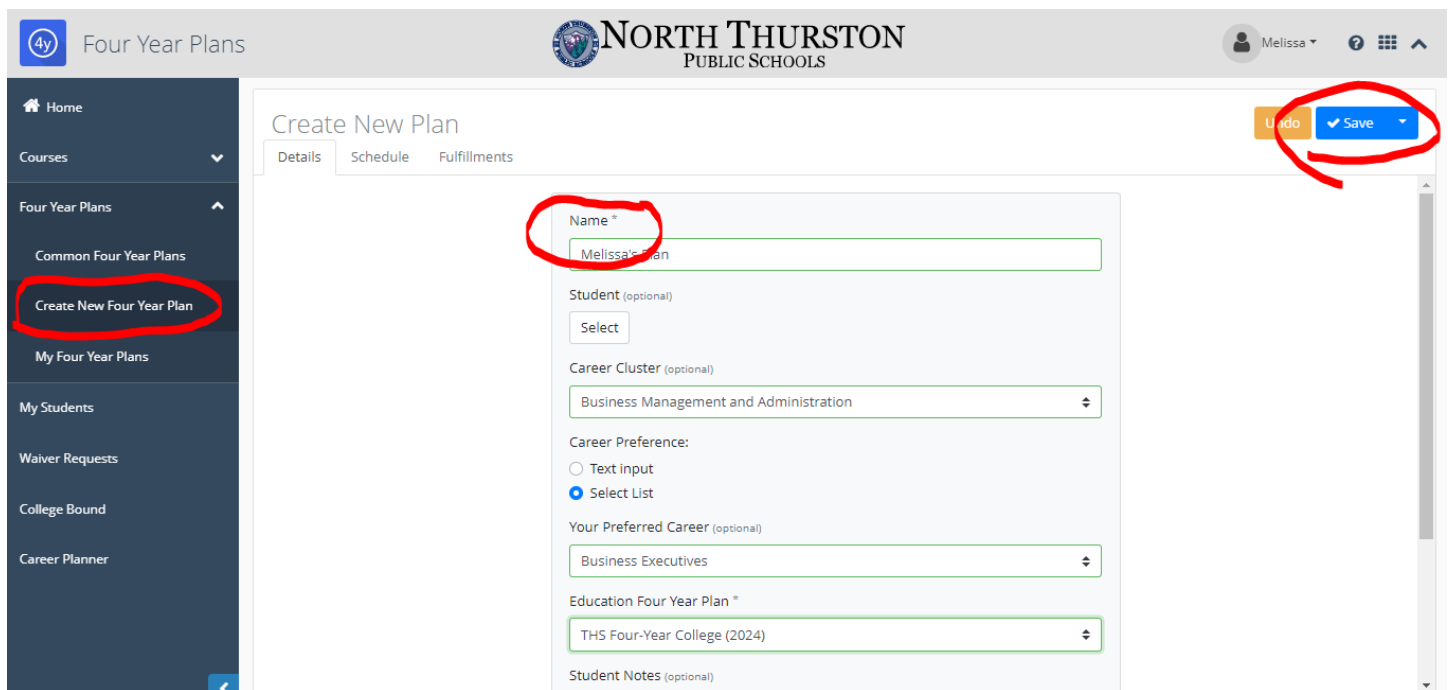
4y Four Year Plans

NORTH THURSTON PUBLIC SCHOOLS

Melissa

Home
Courses
Four Year Plans
Common Four Year Plans
Create New Four Year Plan
My Four Year Plans
My Students
Waiver Requests
College Bound
Career Planner

Create New Plan

Undo
Save

Details
Schedule
Fulfillments

Name *
Melissa's Plan

Student (optional)
Select

Career Cluster (optional)
Business Management and Administration

Career Preference:
Text input
Select List

Your Preferred Career (optional)
Business Executives

Education Four Year Plan *
THS Four-Year College (2024)

Student Notes (optional)